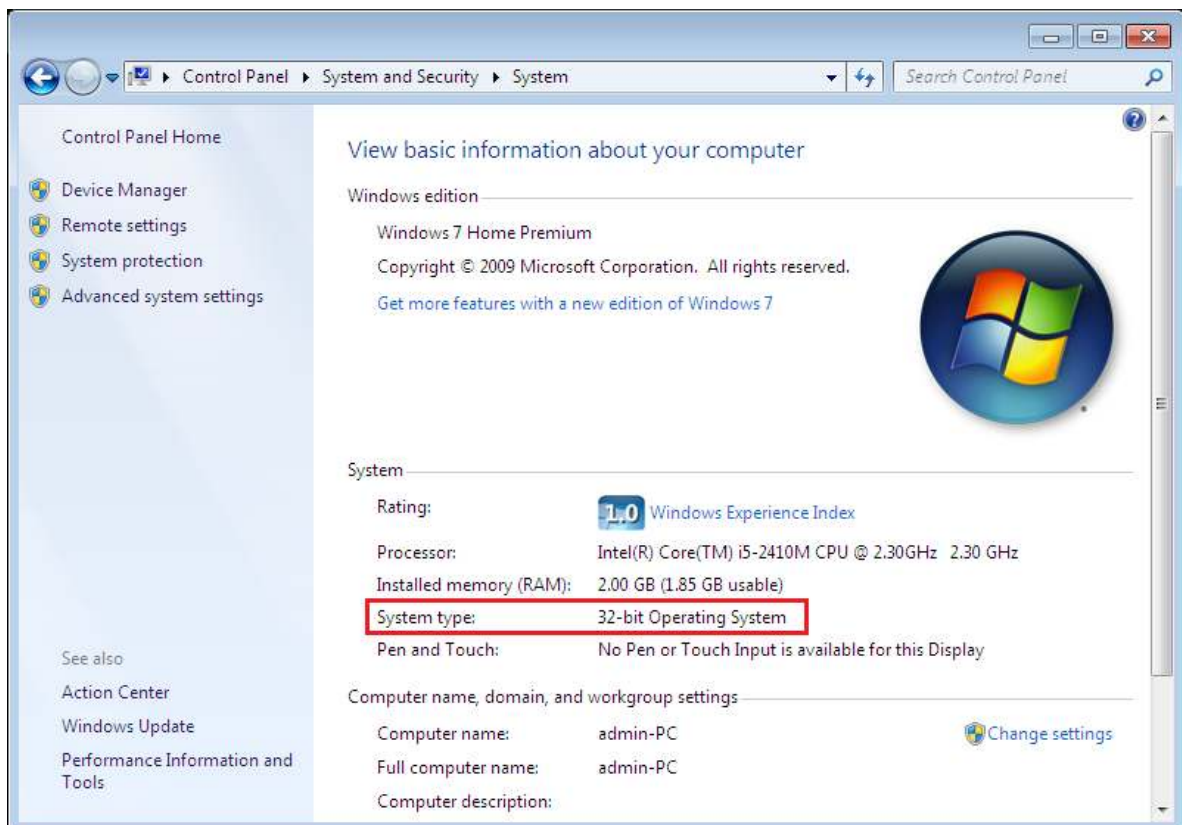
Control Panel ▸ System and Security ▸ System

Search Control Panel

Control Panel Home

Device Manager

Remote settings

System protection

Advanced system settings

See also

Action Center

Windows Update

Performance Information and Tools

View basic information about your computer

Windows edition

Windows 7 Home Premium

Copyright © 2009 Microsoft Corporation. All rights reserved.

Get more features with a new edition of Windows 7

System

| | |
|---|---|
| Rating: | 1.0 Windows Experience Index |
| Processor: | Intel(R) Core(TM) i5-2410M CPU @ 2.30GHz 2.30 GHz |
| Installed memory (RAM): | 2.00 GB (1.85 GB usable) |
| System type: | 32-bit Operating System |
| Pen and Touch: | No Pen or Touch Input is available for this Display |

Computer name, domain, and workgroup settings

| | |
|---|---|
| Computer name: | admin-PC |
| Full computer name: | admin-PC |
| Computer description: | |

Change settings